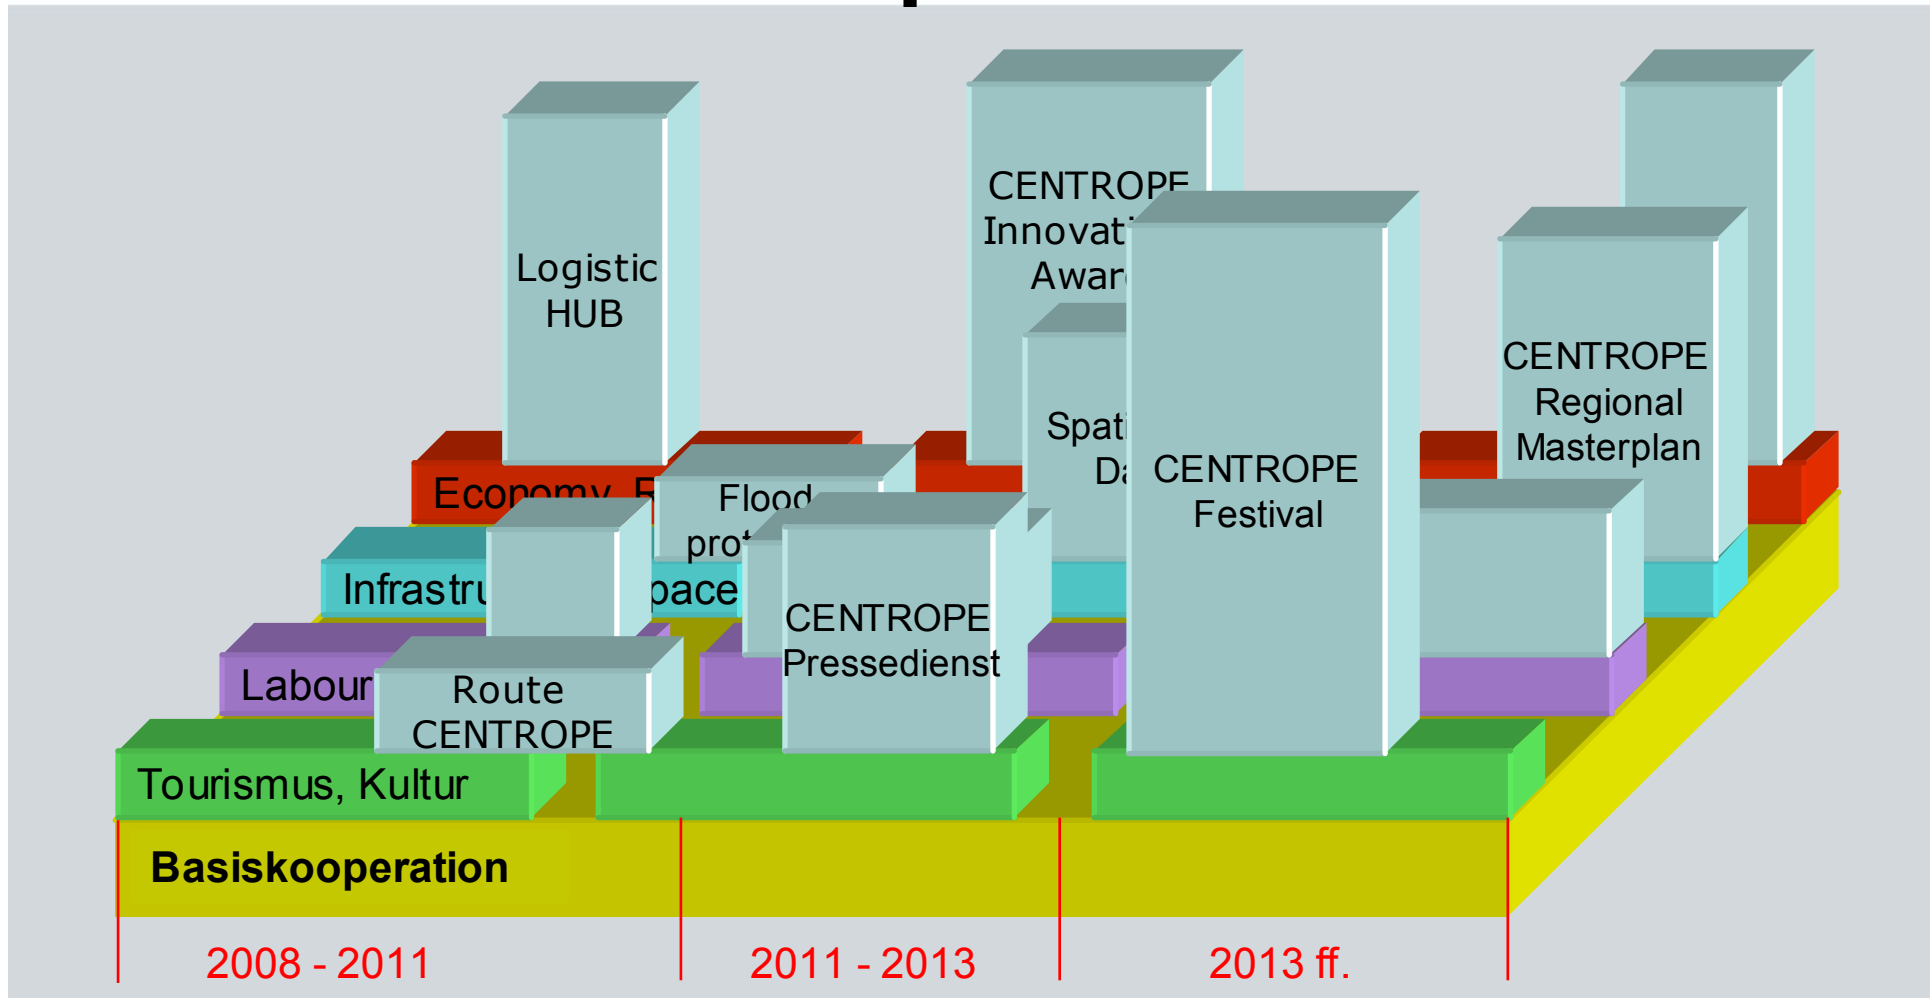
Logistic HUB

CENTROPE Innovati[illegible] Awar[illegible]

CENTROPE Regional Masterplan

Spati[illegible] Da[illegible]

CENTROPE Festival

Economy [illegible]

Flood prot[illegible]

Infrastru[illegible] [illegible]pace

CENTROPE Pressedienst

Labour

Route CENTROPE

Tourismus, Kultur

Basiskooperation

2008 - 2011

2011 - 2013

2013 ff.